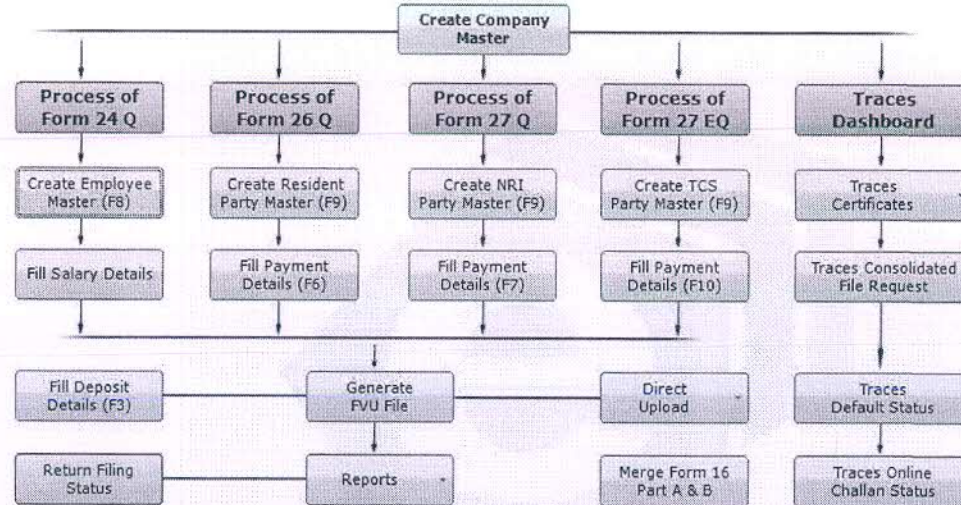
Create Company Master

Process of Form 24 Q

Process of Form 26 Q

Process of Form 27 Q

Process of Form 27 EQ

Traces Dashboard

Create Employee Master (F8)

Create Resident Party Master (F9)

Create NRI Party Master (F9)

Create TCS Party Master (F9)

Traces Certificates

Fill Salary Details

Fill Payment Details (F6)

Fill Payment Details (F7)

Fill Payment Details (F10)

Traces Consolidated File Request

Fill Deposit Details (F3)

Generate FVU File

Direct Upload

Traces Default Status

Return Filing Status

Reports

Merge Form 16 Part A & B

Traces Online Challan Status